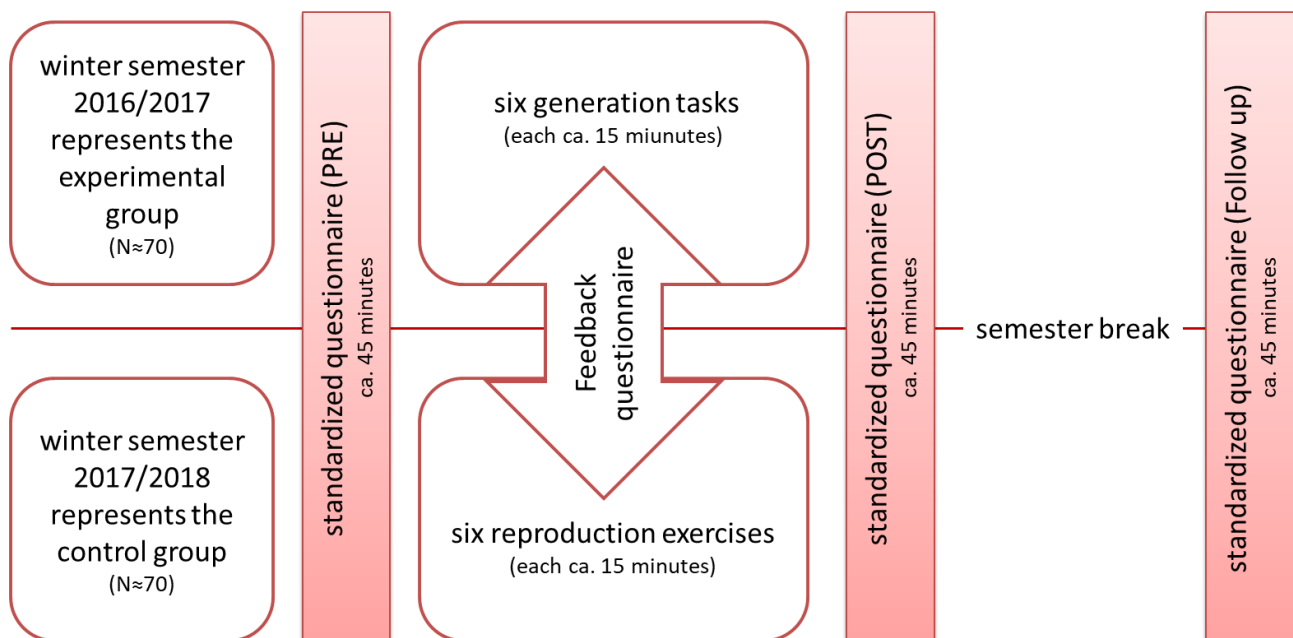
winter semester 2016/2017 represents the experimental group
(N≈70)

winter semester 2017/2018 represents the control group
(N≈70)

standardized questionnaire (PRE)
ca. 45 minutes

six generation tasks
(each ca. 15 miunutes)

Feedback questionnaire

six reproduction exercises
(each ca. 15 minutes)

standardized questionnaire (POST)
ca. 45 minutes

semester break

standardized questionnaire (Follow up)
ca. 45 minutes